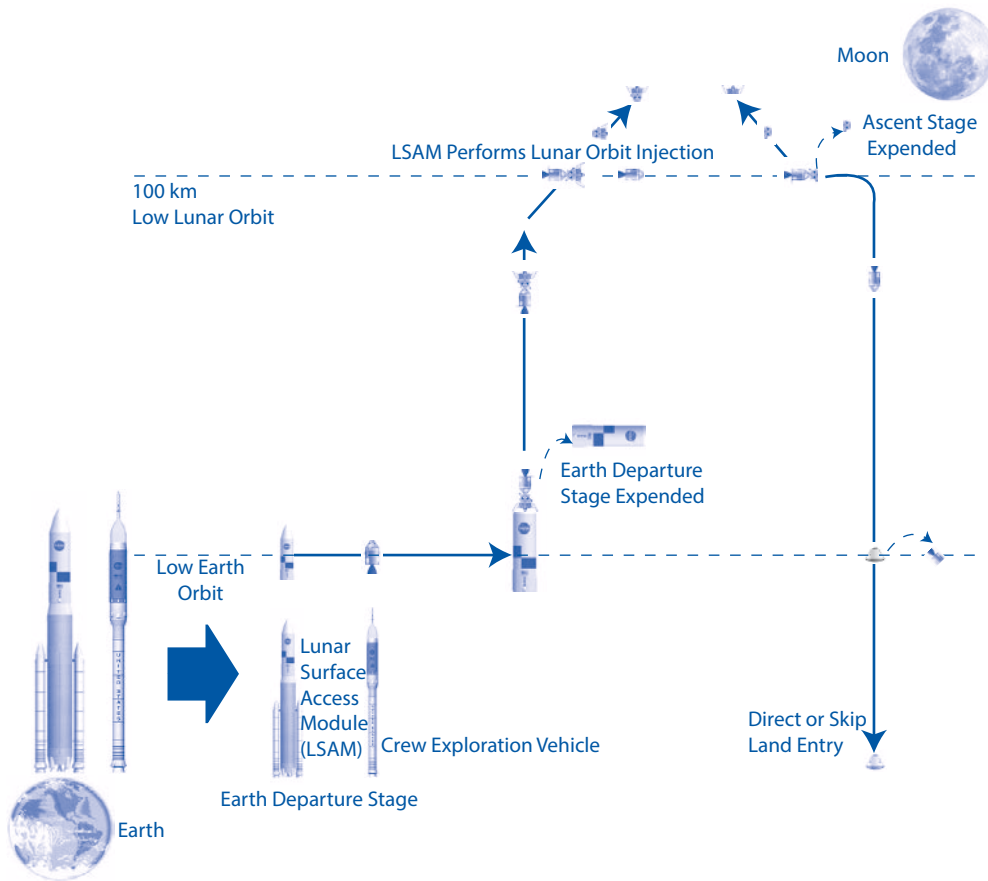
Moon

Ascent Stage Expended

LSAM Performs Lunar Orbit Injection

100 km
Low Lunar Orbit

Earth Departure Stage Expended

Low Earth Orbit

Lunar Surface Access Module (LSAM)

Crew Exploration Vehicle

Direct or Skip Land Entry

Earth Departure Stage

Earth